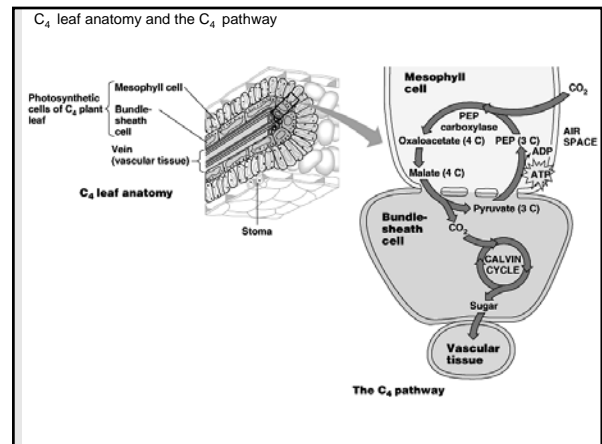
$C_4$ leaf anatomy and the $C_4$ pathway

Photosynthetic cells of $C_4$ plant leaf

Mesophyll cell

Bundle-sheath cell

Vein (vascular tissue)

$C_4$ leaf anatomy

Stoma

Mesophyll cell

$CO_2$

PEP carboxylase

Oxaloacetate (4 C)

PEP (3 C)

AIR SPACE

ADP

ATP

Malate (4 C)

Pyruvate (3 C)

Bundle-sheath cell

$CO_2$

CALVIN CYCLE

Sugar

Vascular tissue

The $C_4$ pathway